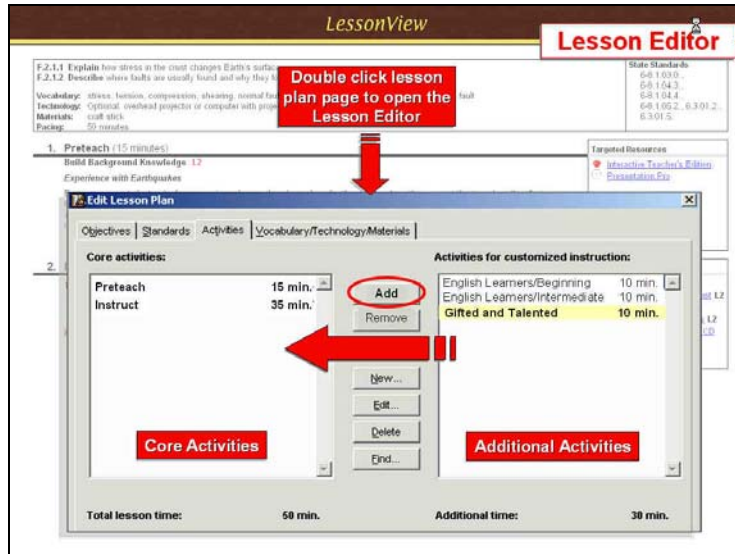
LessonView

Lesson Editor

F.2.1.1 Explain how stress in the crust changes Earth's surface
F.2.1.2 Describe where faults are usually found and why they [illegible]

Vocabulary: stress, tension, compression, shearing, normal fault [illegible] fault
Technology: Optional: overhead projector or computer with proje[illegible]
Materials: craft stick
Pacing: 50 minutes

Double click lesson plan page to open the Lesson Editor

State Standards
6-8.1.03.0...
6-8.1.04.3...
6-8.1.04.4...
6-8.1.05.2... 6.3.01.2...
6.3.01.5...

1. Preteach (15 minutes)
Build Background Knowledge L2
Experience with Earthquakes

Targeted Resources
Interactive Teacher's Edition
Presentation Pro

Edit Lesson Plan

Objectives | Standards | Activities | Vocabulary/Technology/Materials

Core activities:

| | |
|---|---|
| Preteach | 15 min. |
| Instruct | 35 min. |

Add
Remove
New...
Edit...
Delete
Find...

Activities for customized instruction:

| | |
|---|---|
| English Learners/Beginning | 10 min. |
| English Learners/Intermediate | 10 min. |
| Gifted and Talented | 10 min. |

Core Activities

Additional Activities

Total lesson time: 50 min.

Additional time: 30 min.

2.